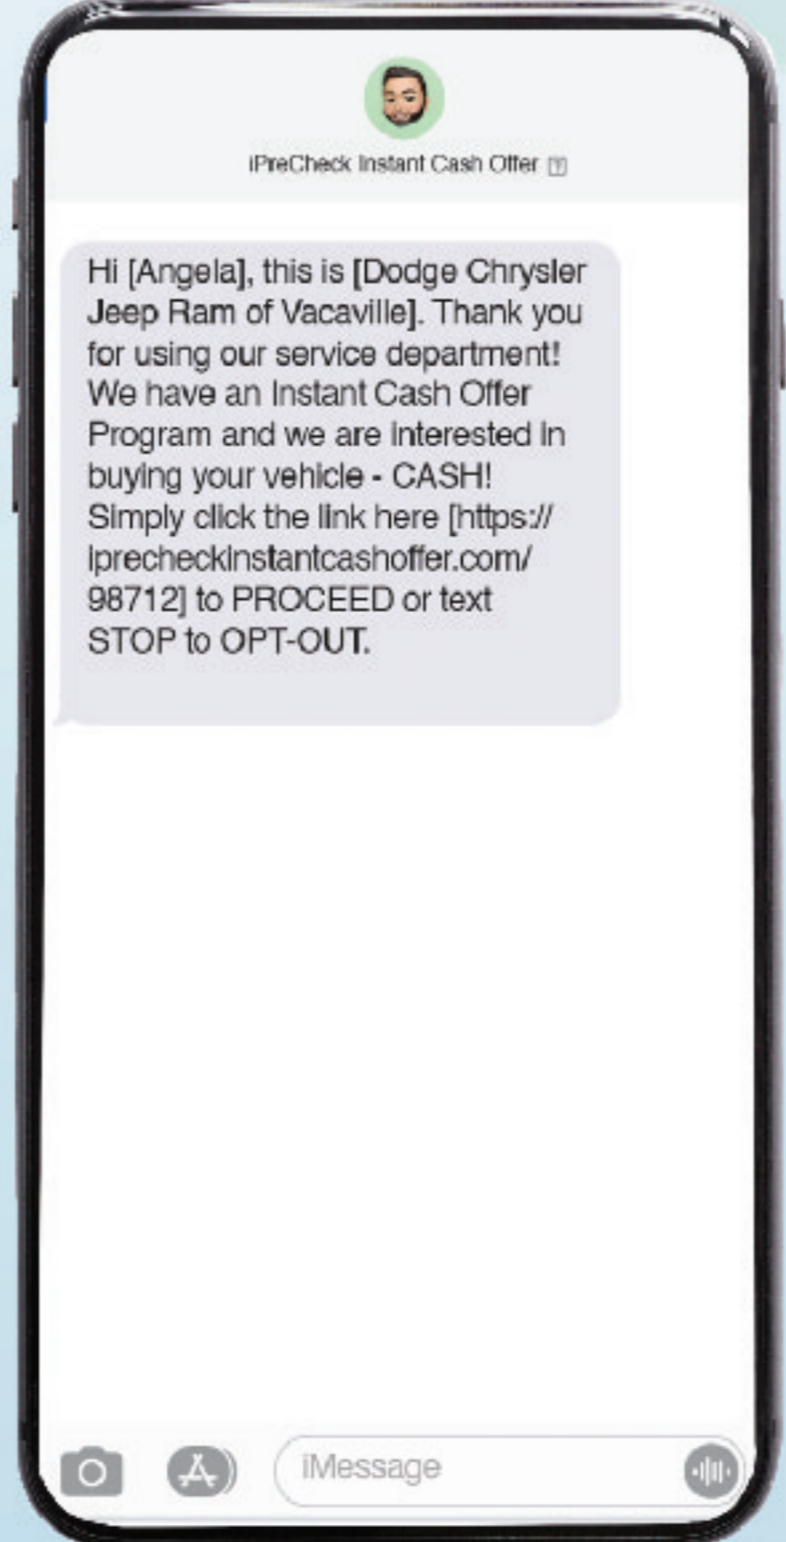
iPreCheck Instant Cash Offer

Hi [Angela], this is [Dodge Chrysler Jeep Ram of Vacaville]. Thank you for using our service department! We have an Instant Cash Offer Program and we are interested in buying your vehicle - CASH! Simply click the link here [https://iprecheckinstantcashoffer.com/98712] to PROCEED or text STOP to OPT-OUT.

iMessage